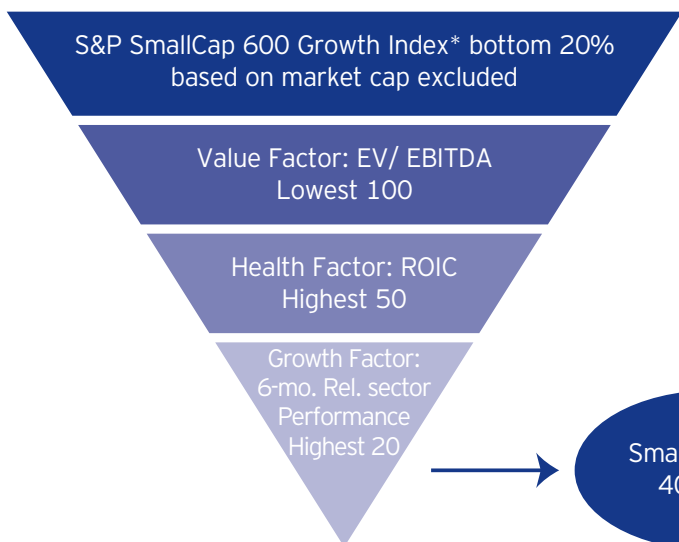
S&P SmallCap 600 Growth Index* bottom 20% based on market cap excluded

Value Factor: EV/ EBITDA Lowest 100

Health Factor: ROIC Highest 50

Growth Factor: 6-mo. Rel. sector Performance Highest 20

Sma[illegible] 40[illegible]